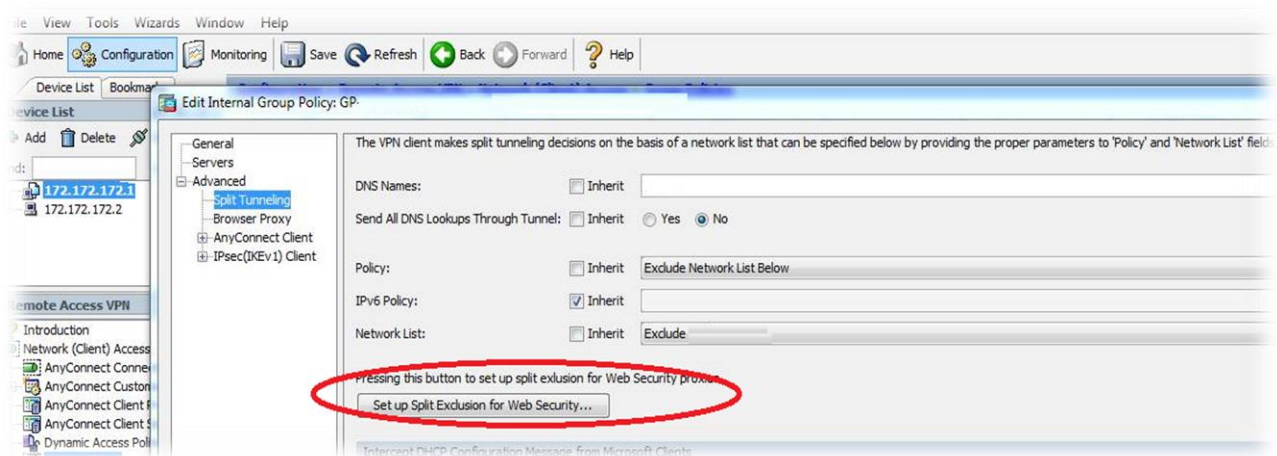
ile View Tools Wizards Window Help

Home Configuration Monitoring Save Refresh Back Forward Help

Device List Bookma

evice List

Add Delete

d:

172.172.172.1
172.172.172.2

Remote Access VPN

Introduction
Network (Client) Access
AnyConnect Conne
AnyConnect Custo
AnyConnect Client
AnyConnect Client
Dynamic Access Pol

Edit Internal Group Policy: GP-

General
Servers
Advanced
Split Tunneling
Browser Proxy
AnyConnect Client
IPsec(IKEv1) Client

The VPN client makes split tunneling decisions on the basis of a network list that can be specified below by providing the proper parameters to 'Policy' and 'Network List' field

DNS Names: Inherit

Send All DNS Lookups Through Tunnel: Inherit Yes No

Policy: Inherit Exclude Network List Below

IPv6 Policy: Inherit

Network List: Inherit Exclude

Pressing this button to set up split exlusion for Web Security proxies

Set up Split Exclusion for Web Security...

Intercept DHCP Configuration Message from Microsoft Clients